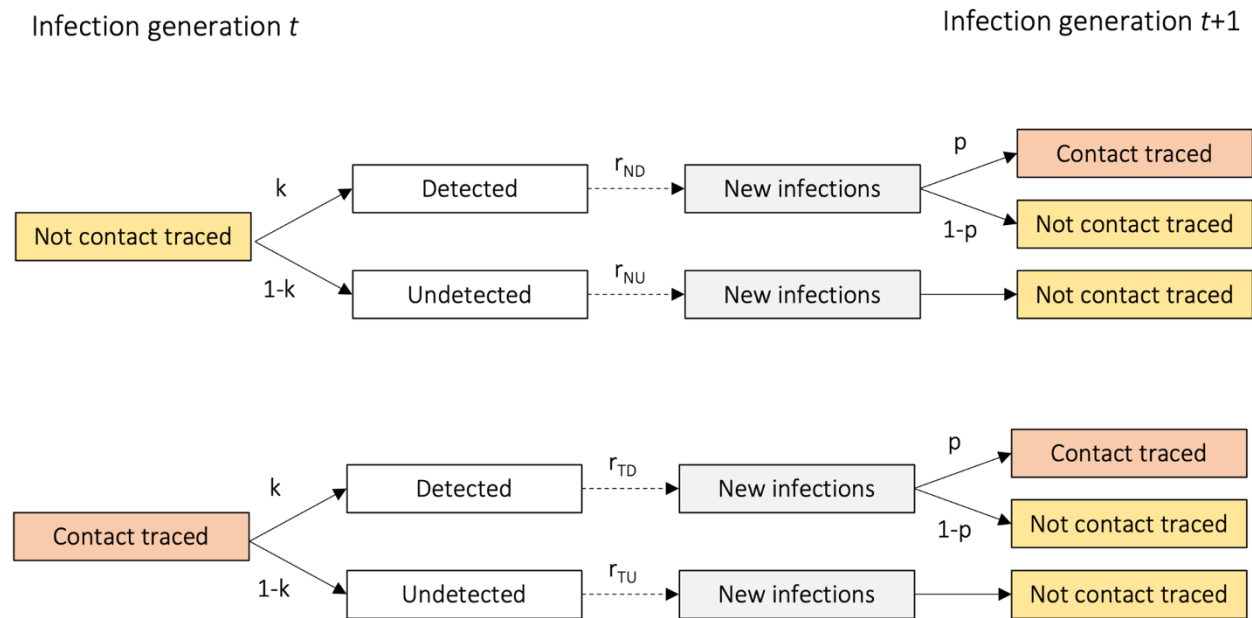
Infection generation $t$

Infection generation $t$+1

Not contact traced

k

1-k

Detected

Undetected

$r_{ND}$

$r_{NU}$

New infections

New infections

p

1-p

Contact traced

Not contact traced

Not contact traced

Contact traced

k

1-k

Detected

Undetected

$r_{TD}$

$r_{TU}$

New infections

New infections

p

1-p

Contact traced

Not contact traced

Not contact traced